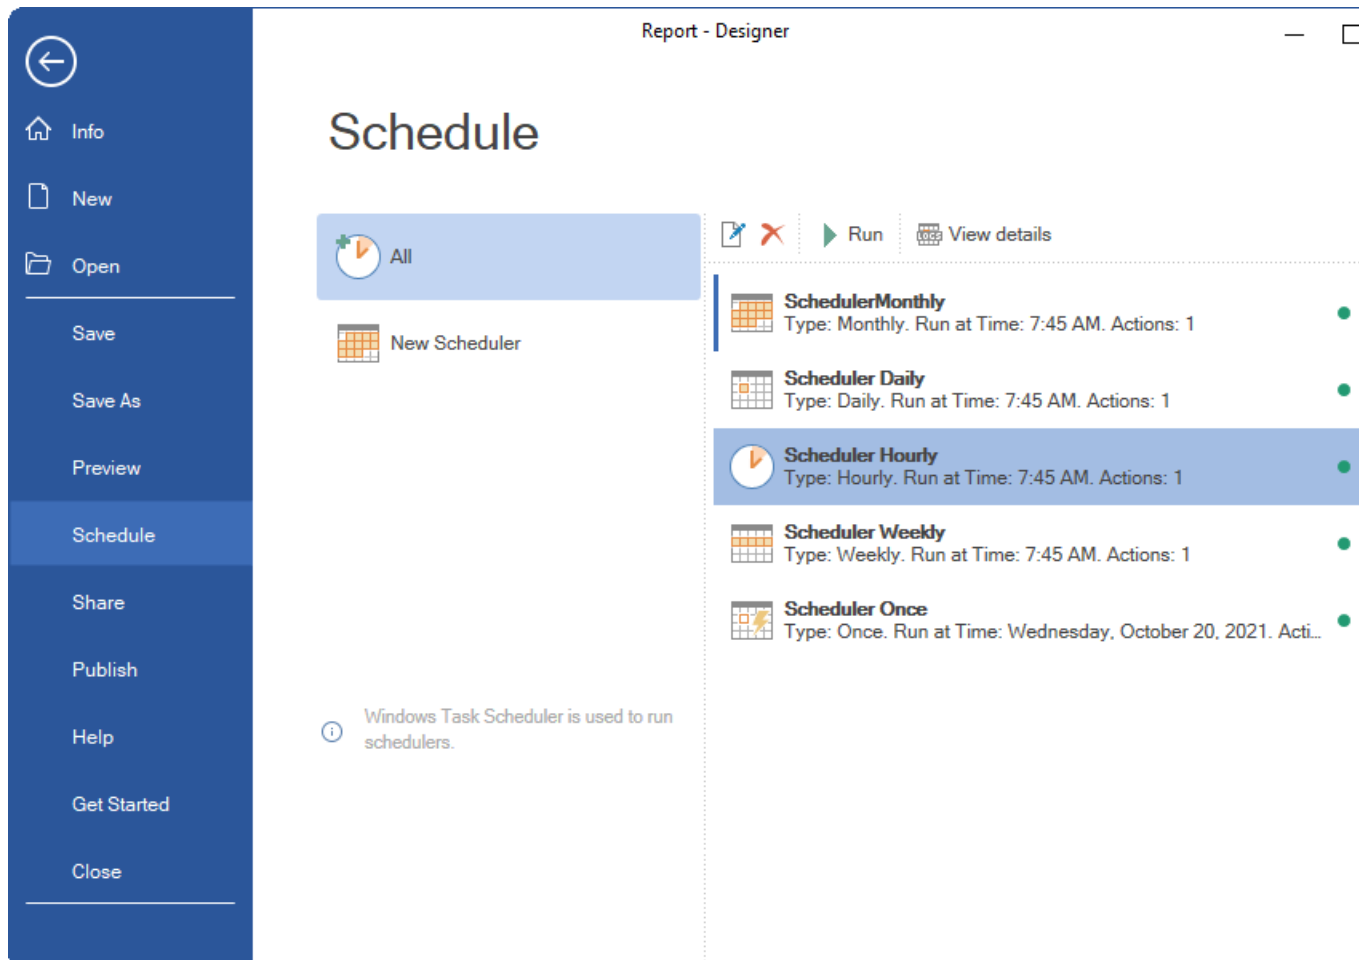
Report - Designer

Info

New

Open

Save

Save As

Preview

Schedule

Share

Publish

Help

Get Started

Close

Schedule

All

New Scheduler

Windows Task Scheduler is used to run schedulers.

Run

View details

SchedulerMonthly
Type: Monthly. Run at Time: 7:45 AM. Actions: 1

Scheduler Daily
Type: Daily. Run at Time: 7:45 AM. Actions: 1

Scheduler Hourly
Type: Hourly. Run at Time: 7:45 AM. Actions: 1

Scheduler Weekly
Type: Weekly. Run at Time: 7:45 AM. Actions: 1

Scheduler Once
Type: Once. Run at Time: Wednesday, October 20, 2021. Acti...